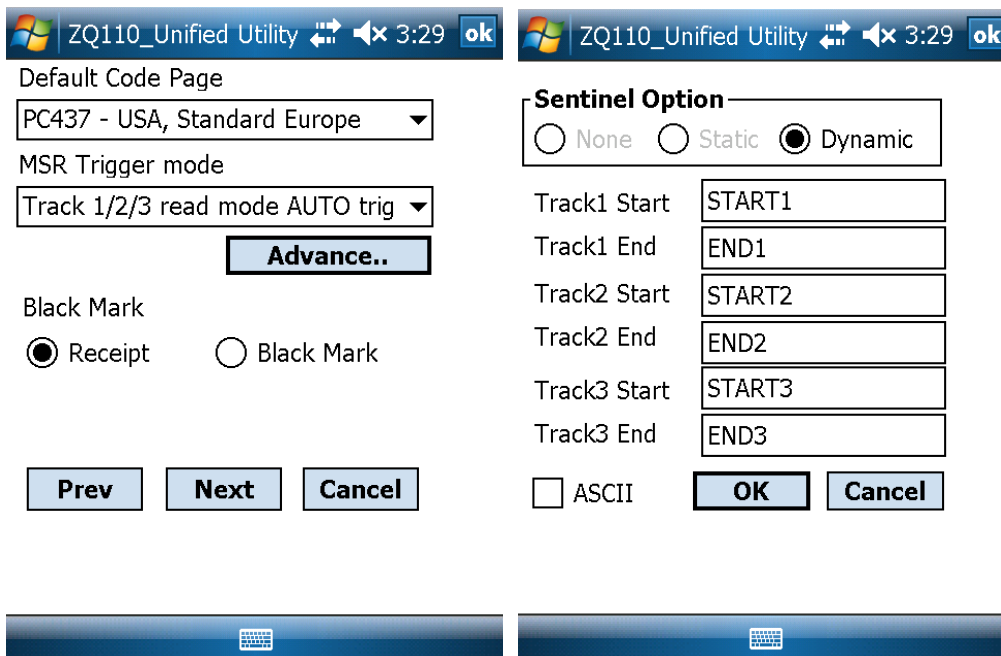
ZQ110_Unified Utility 3:29 ok

Default Code Page

PC437 - USA, Standard Europe

MSR Trigger mode

Track 1/2/3 read mode AUTO trig

Advance..

Black Mark

Receipt Black Mark

Prev Next Cancel

ZQ110_Unified Utility 3:29 ok

Sentinel Option

None Static Dynamic

| | |
|---|---|
| Track1 Start | START1 |
| Track1 End | END1 |
| Track2 Start | START2 |
| Track2 End | END2 |
| Track3 Start | START3 |
| Track3 End | END3 |

ASCII OK Cancel